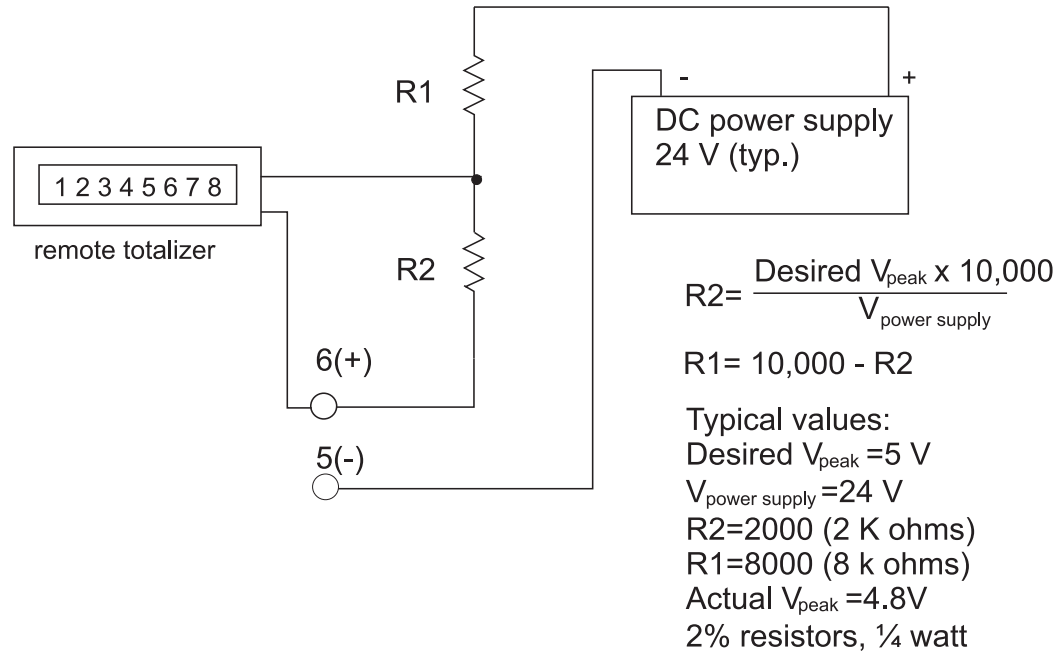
R1

-

+

DC power supply
24 V (typ.)

12345678

remote totalizer

R2

$R2= \frac{\text{Desired } V_{peak} \text{ x } 10,000}{V_{power\ supply}}$

6(+)

R1= 10,000 - R2

5(-)

Typical values:
Desired $V_{peak}$ =5 V
$V_{power\ supply}$ =24 V
R2=2000 (2 K ohms)
R1=8000 (8 k ohms)
Actual $V_{peak}$ =4.8V
2% resistors, ¼ watt